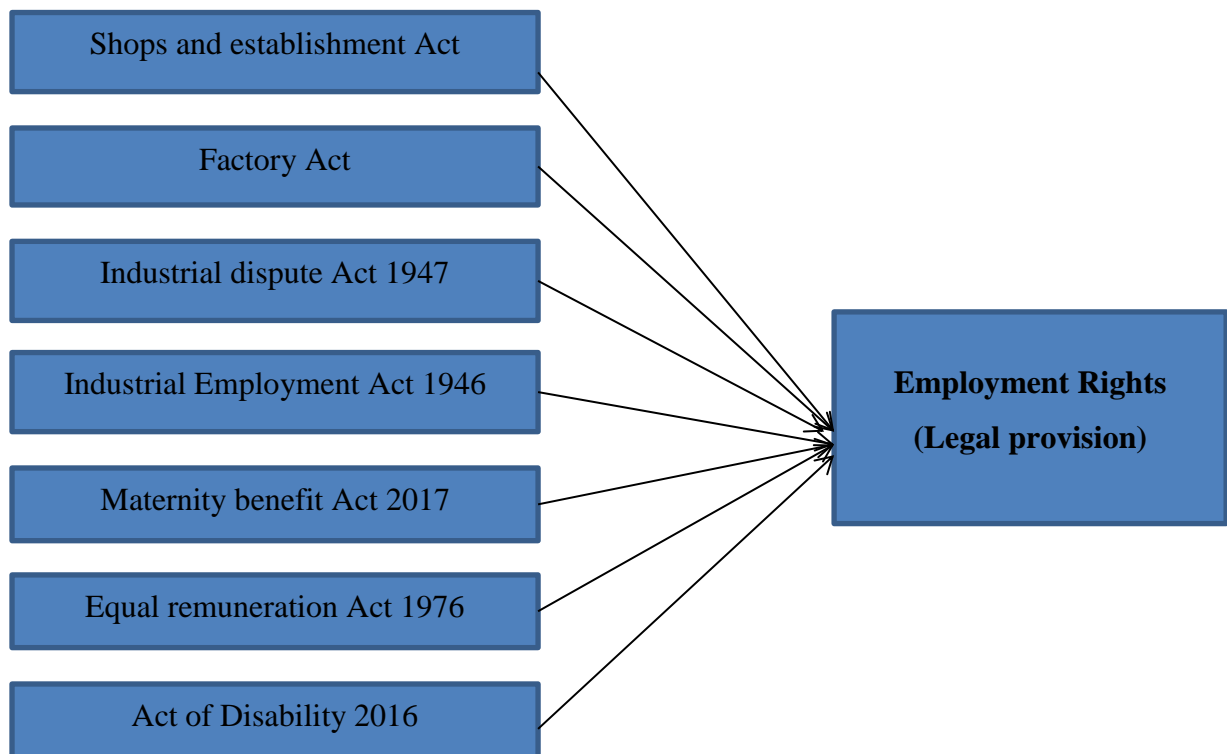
Shops and establishment Act

Factory Act

Industrial dispute Act 1947

Industrial Employment Act 1946

Maternity benefit Act 2017

Equal remuneration Act 1976

Act of Disability 2016

Employment Rights
(Legal provision)